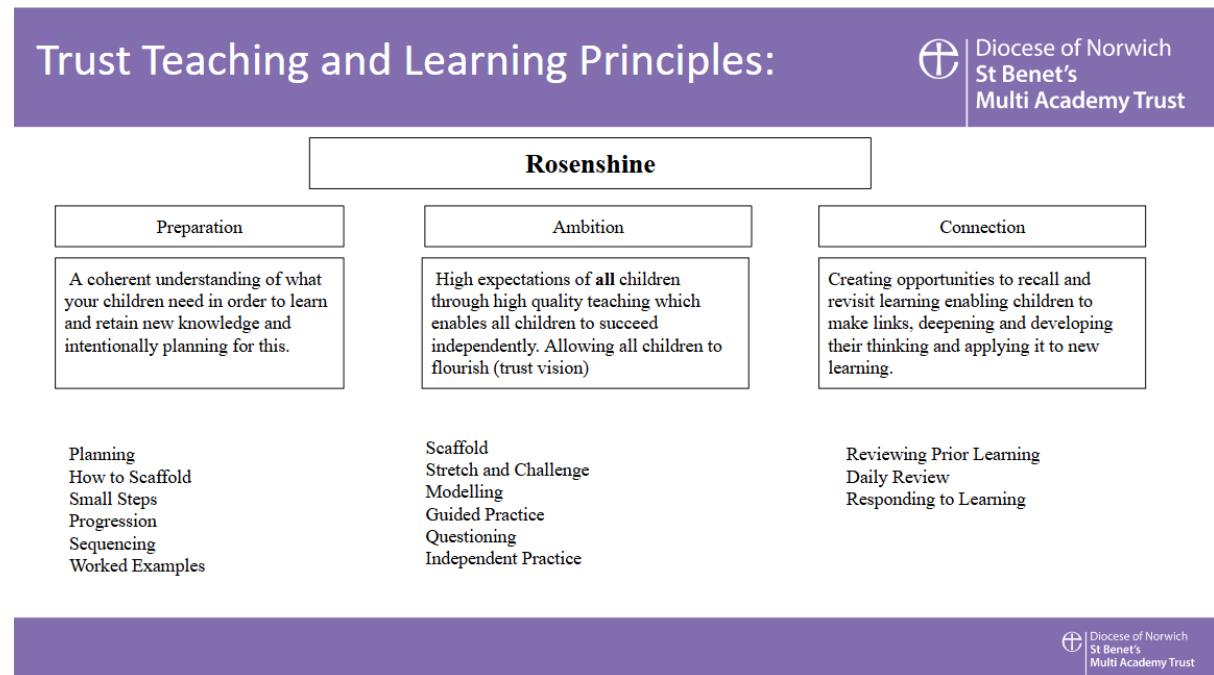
Trust Teaching and Learning Principles:

Diocese of Norwich
St Benet's
Multi Academy Trust

Rosenshine

Preparation

A coherent understanding of what your children need in order to learn and retain new knowledge and intentionally planning for this.

Planning
How to Scaffold
Small Steps
Progression
Sequencing
Worked Examples

Ambition

High expectations of **all** children through high quality teaching which enables all children to succeed independently. Allowing all children to flourish (trust vision)

Scaffold
Stretch and Challenge
Modelling
Guided Practice
Questioning
Independent Practice

Connection

Creating opportunities to recall and revisit learning enabling children to make links, deepening and developing their thinking and applying it to new learning.

Reviewing Prior Learning
Daily Review
Responding to Learning

Diocese of Norwich
St Benet's
Multi Academy Trust